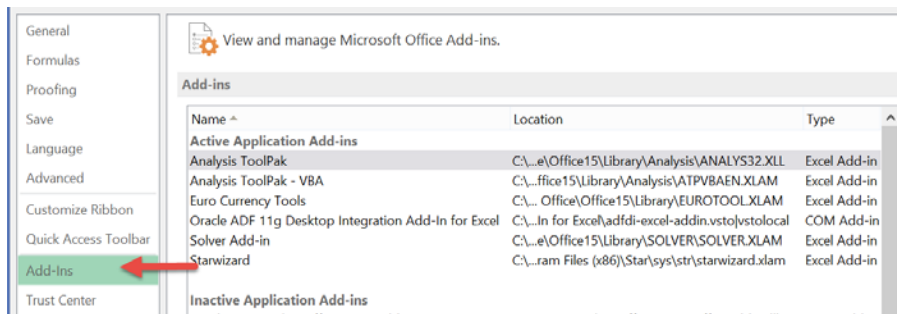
General
Formulas
Proofing
Save
Language
Advanced
Customize Ribbon
Quick Access Toolbar
Add-Ins
Trust Center

View and manage Microsoft Office Add-ins.

Add-ins

| Name ▲ | Location | Type |
|---|---|---|
| **Active Application Add-ins** | | |
| Analysis ToolPak | C:\...e\Office15\Library\Analysis\ANALYS32.XLL | Excel Add-in |
| Analysis ToolPak - VBA | C:\...ffice15\Library\Analysis\ATPVBAEN.XLAM | Excel Add-in |
| Euro Currency Tools | C:\... Office\Office15\Library\EUROTOOL.XLAM | Excel Add-in |
| Oracle ADF 11g Desktop Integration Add-In for Excel | C:\...In for Excel\adfdi-excel-addin.vsto\vstolocal | COM Add-in |
| Solver Add-in | C:\...e\Office15\Library\SOLVER\SOLVER.XLAM | Excel Add-in |
| Starwizard | C:\...ram Files (x86)\Star\sys\str\starwizard.xlam | Excel Add-in |
| **Inactive Application Add-ins** | | |